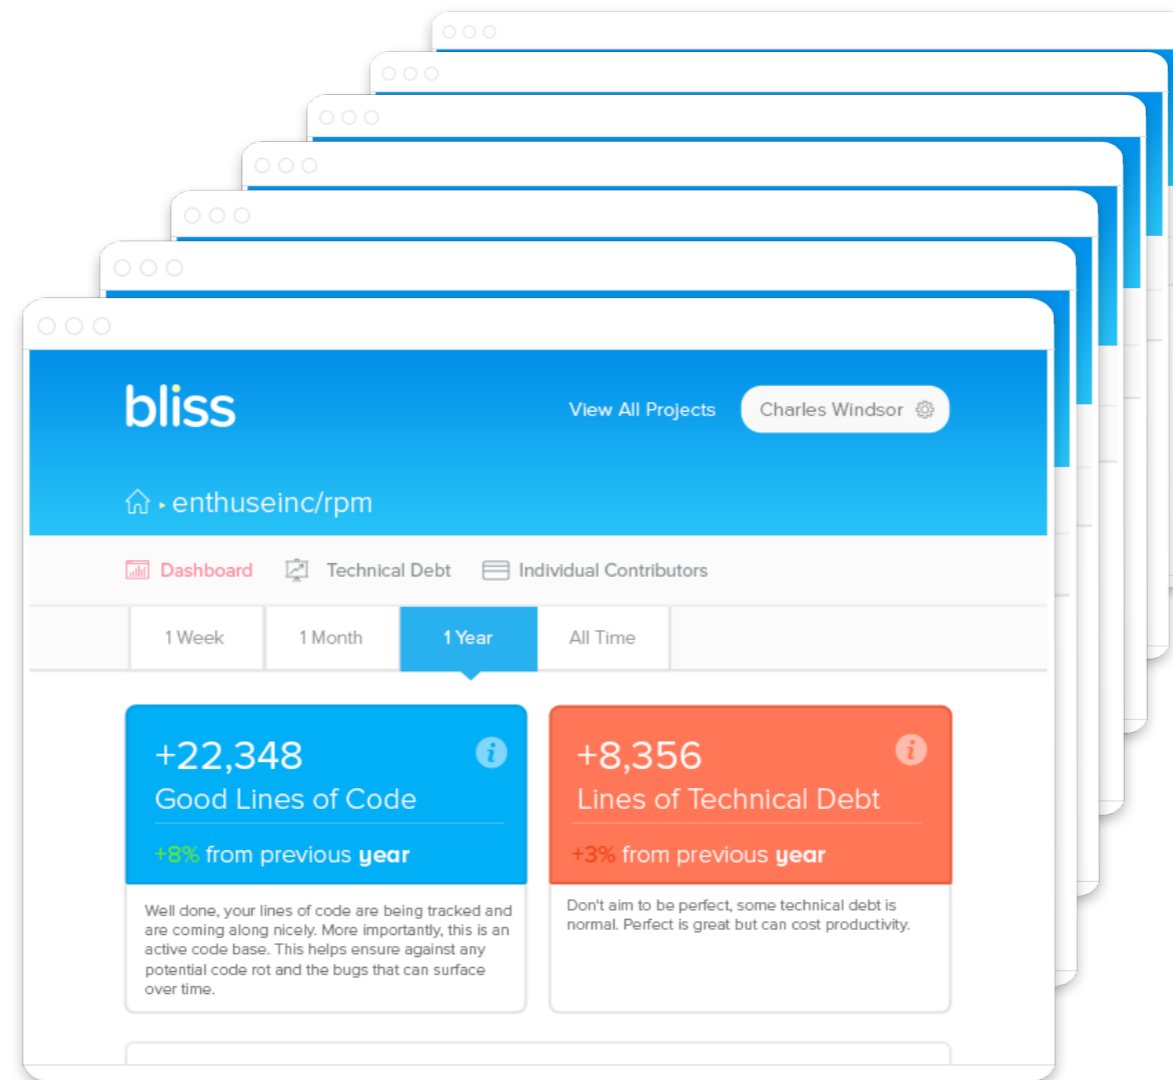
bliss

View All Projects

Charles Windsor

enthuseinc/rpm

Dashboard

Technical Debt

Individual Contributors

1 Week

1 Month

1 Year

All Time

+22,348

Good Lines of Code

+8% from previous **year**

Well done, your lines of code are being tracked and are coming along nicely. More importantly, this is an active code base. This helps ensure against any potential code rot and the bugs that can surface over time.

+8,356

Lines of Technical Debt

+3% from previous **year**

Don't aim to be perfect, some technical debt is normal. Perfect is great but can cost productivity.